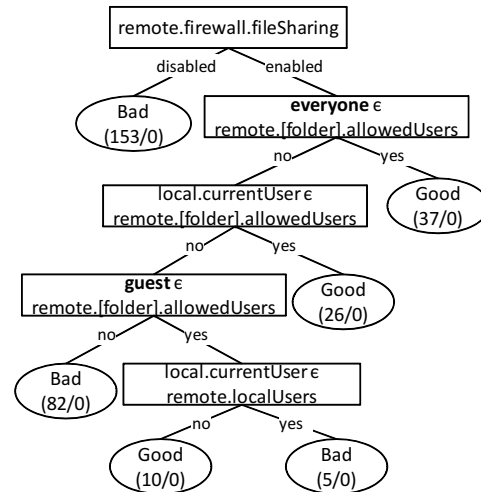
remote.firewall.fileSharing

disabled

enabled

Bad
(153/0)

**everyone** $\in$
remote.[folder].allowedUsers

no

yes

local.currentUser $\in$
remote.[folder].allowedUsers

Good
(37/0)

no

yes

**guest** $\in$
remote.[folder].allowedUsers

Good
(26/0)

no

yes

Bad
(82/0)

local.currentUser $\in$
remote.localUsers

no

yes

Good
(10/0)

Bad
(5/0)